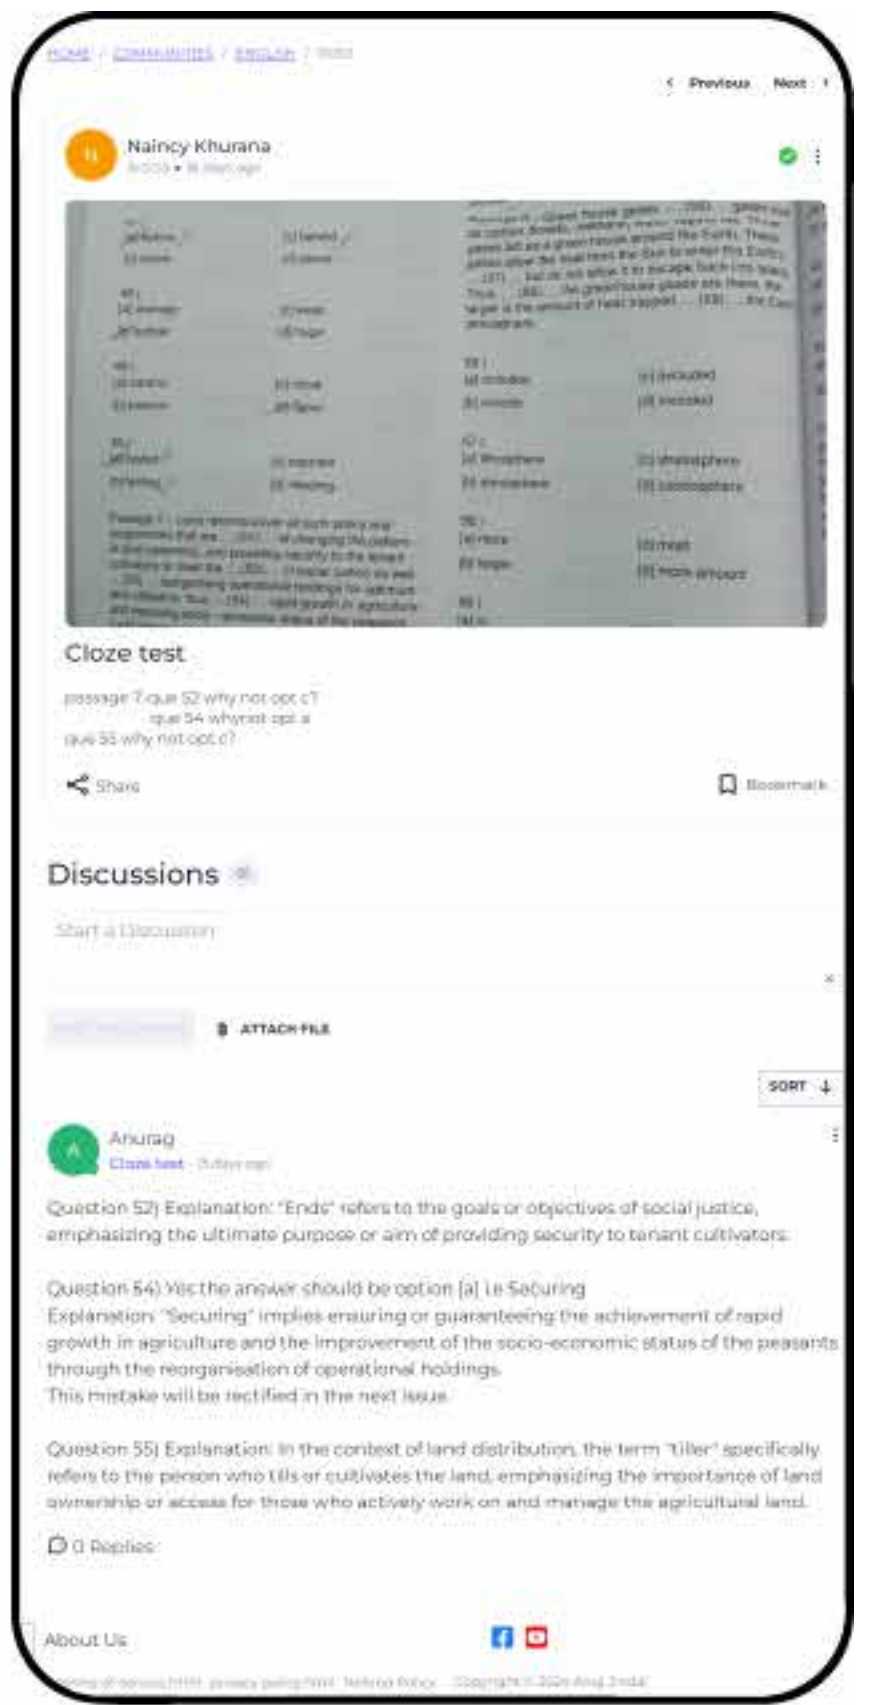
HOME / COMMUNITIES / ENGLISH / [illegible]

Previous Next

N
Naincy Khurana
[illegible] • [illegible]

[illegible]

Cloze test

passage 7 que 52 why not opt c?
que 54 why not opt a
que 55 why not opt c?

Share

Bookmark

Discussions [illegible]

Start a Discussion

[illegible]

ATTACH FILE

SORT

A
Anurag
Cloze test · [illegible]

Question 52) Explanation: "Ends" refers to the goals or objectives of social justice, emphasizing the ultimate purpose or aim of providing security to tenant cultivators.

Question 54) Yes the answer should be option (a) i.e Securing
Explanation: "Securing" implies ensuring or guaranteeing the achievement of rapid growth in agriculture and the improvement of the socio-economic status of the peasants through the reorganisation of operational holdings.
This mistake will be rectified in the next issue.

Question 55) Explanation: In the context of land distribution, the term "tiller" specifically refers to the person who tills or cultivates the land, emphasizing the importance of land ownership or access for those who actively work on and manage the agricultural land.

0 Replies

About Us

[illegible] privacy policy.html Refund Policy Copyright © 2024 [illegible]